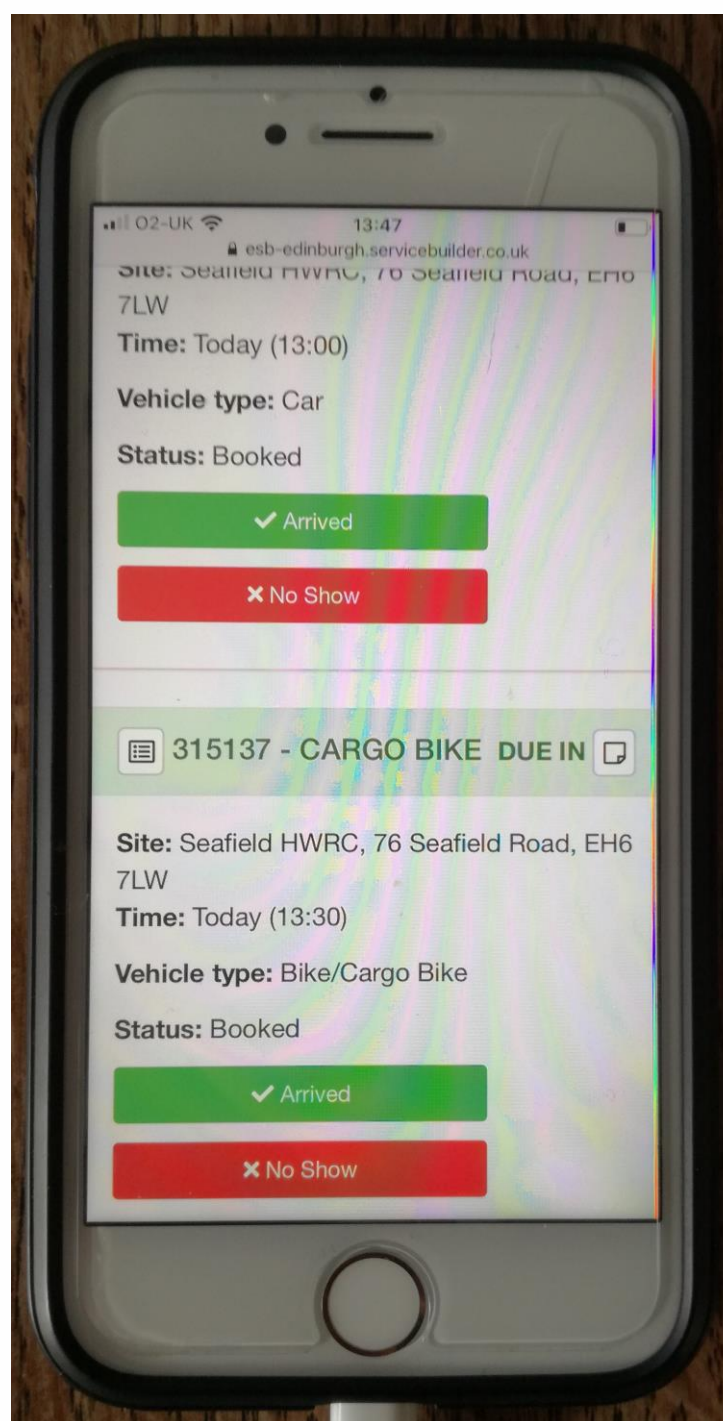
O2-UK 13:47
esb-edinburgh.servicebuilder.co.uk

Site: Seafield HWRC, 76 Seafield Road, EH6 7LW
Time: Today (13:00)

Vehicle type: Car

Status: Booked

✔ Arrived

✖ No Show

315137 - CARGO BIKE DUE IN

Site: Seafield HWRC, 76 Seafield Road, EH6 7LW
Time: Today (13:30)

Vehicle type: Bike/Cargo Bike

Status: Booked

✔ Arrived

✖ No Show